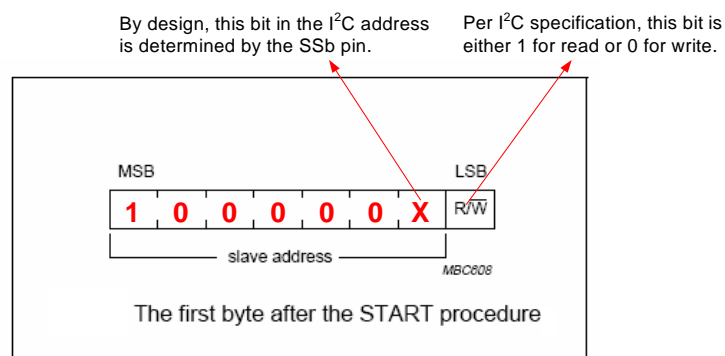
By design, this bit in the I$^2$C address is determined by the SSb pin.

Per I$^2$C specification, this bit is either 1 for read or 0 for write.

MSB

LSB

1 0 0 0 0 0 X R/$\overline{W}$

slave address

MBC608

The first byte after the START procedure